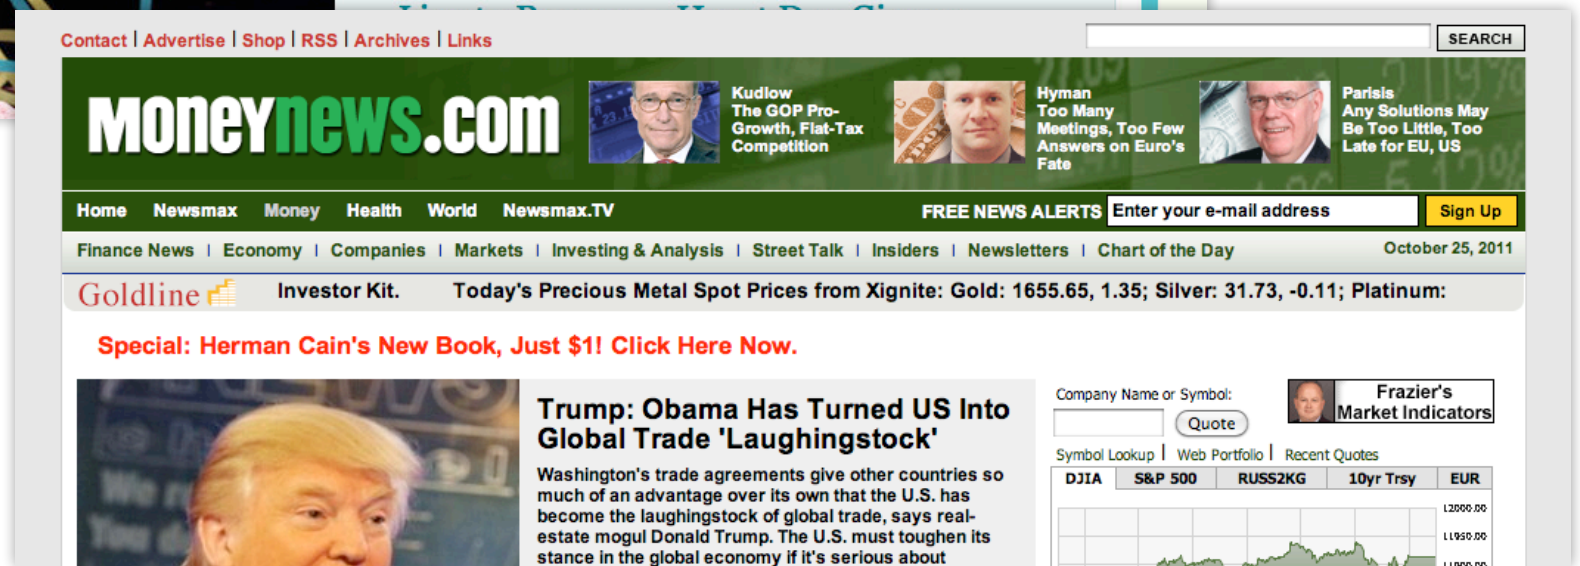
Contact | Advertise | Shop | RSS | Archives | Links

SEARCH

MONEYnews.com

Kudlow
The GOP Pro-Growth, Flat-Tax Competition

Hyman
Too Many Meetings, Too Few Answers on Euro's Fate

Parisis
Any Solutions May Be Too Little, Too Late for EU, US

Home Newsmax Money Health World Newsmax.TV

FREE NEWS ALERTS Enter your e-mail address Sign Up

Finance News | Economy | Companies | Markets | Investing & Analysis | Street Talk | Insiders | Newsletters | Chart of the Day

October 25, 2011

Goldline Investor Kit. Today's Precious Metal Spot Prices from Xignite: Gold: 1655.65, 1.35; Silver: 31.73, -0.11; Platinum:

Special: Herman Cain's New Book, Just $1! Click Here Now.

Trump: Obama Has Turned US Into Global Trade 'Laughingstock'

Washington's trade agreements give other countries so much of an advantage over its own that the U.S. has become the laughingstock of global trade, says real-estate mogul Donald Trump. The U.S. must toughen its stance in the global economy if it's serious about

Company Name or Symbol:

Quote

Frazier's Market Indicators

Symbol Lookup | Web Portfolio | Recent Quotes

| DJIA | S&P 500 | RUSS2KG | 10yr Trsy | EUR |
|---|---|---|---|---|

12000.00
11950.00
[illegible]